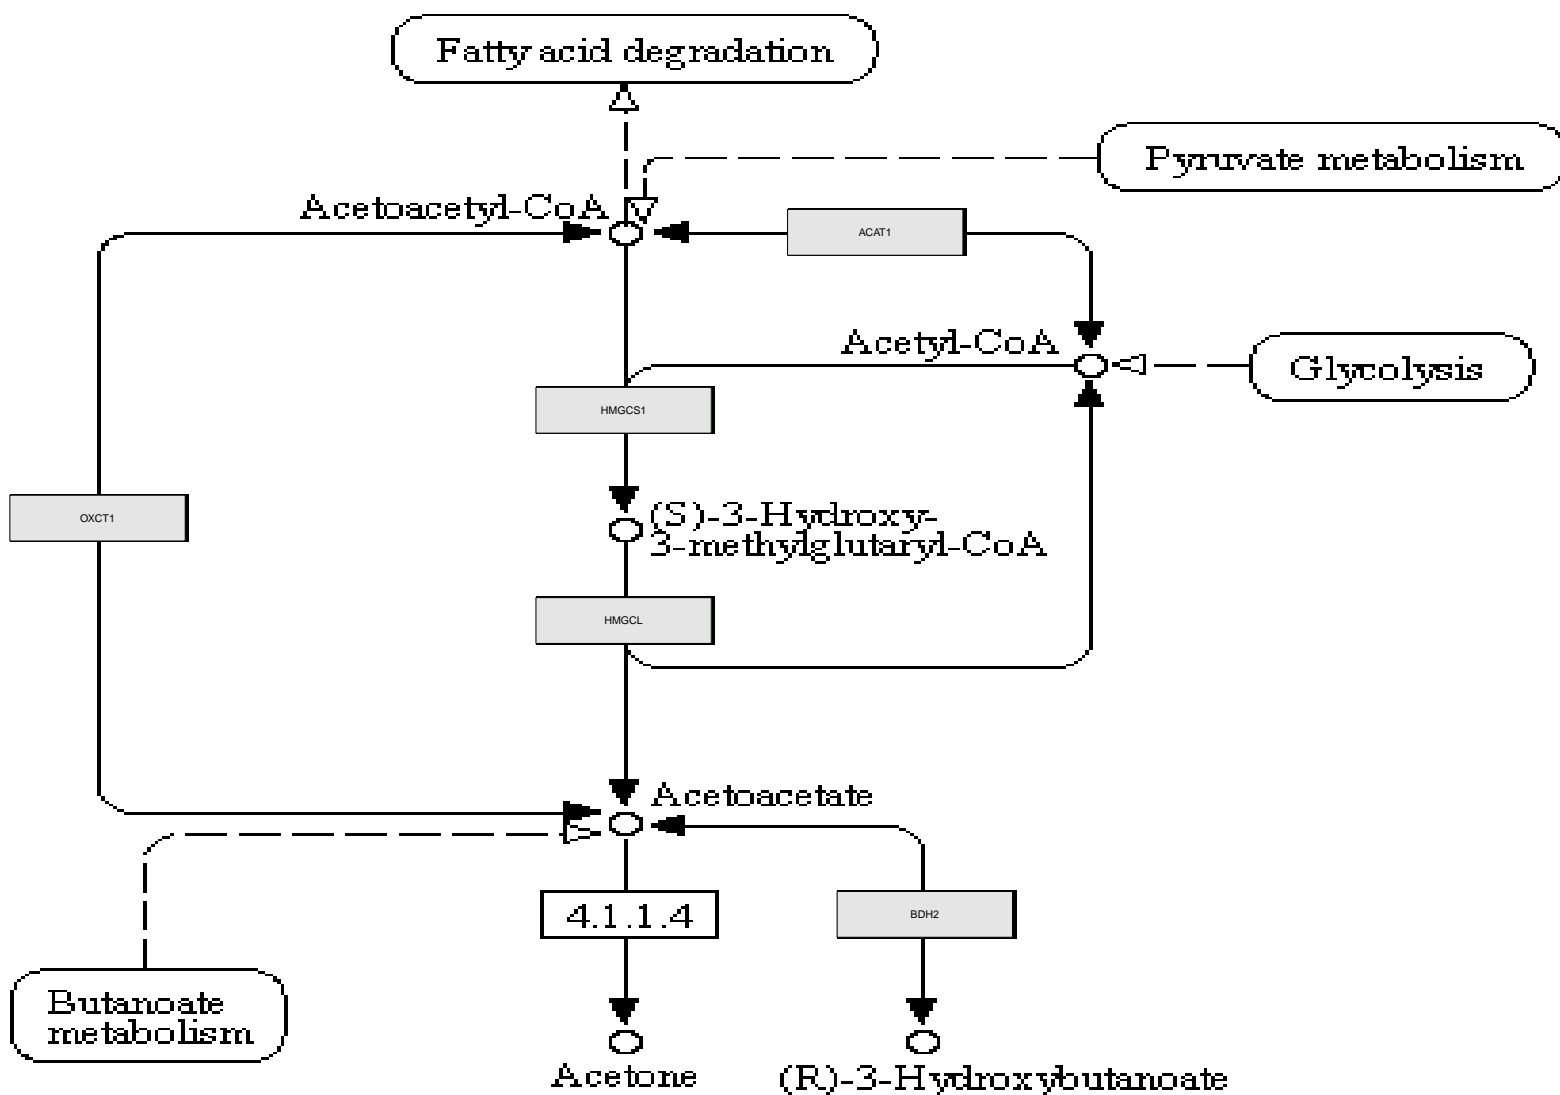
Fatty acid degradation

Pyruvate metabolism

Acetoacetyl-CoA

ACAT1

Acetyl-CoA

Glycolysis

HMGCS1

OXCT1

(S)-3-Hydroxy-3-methylglutaryl-CoA

HMGCL

Acetoacetate

4.1.1.4

BDH2

Butanoate metabolism

Acetone

(R)-3-Hydroxybutanoate